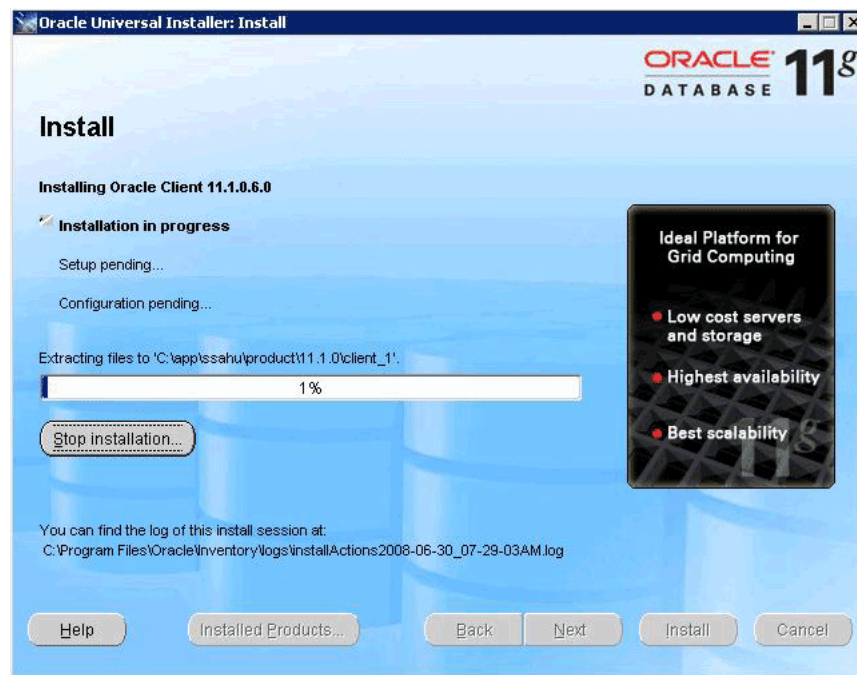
Oracle Universal Installer: Install

ORACLE DATABASE 11g

Install

Installing Oracle Client 11.1.0.6.0

Installation in progress

Setup pending...

Configuration pending...

Extracting files to 'C:\app\ssahu\product\11.1.0\client_1'.

1%

Stop installation...

Ideal Platform for Grid Computing

Low cost servers and storage

Highest availability

Best scalability

11g

You can find the log of this install session at:
C:\Program Files\Oracle\Inventory\logs\installActions2008-06-30_07-29-03AM.log

Help

Installed Products...

Back

Next

Install

Cancel